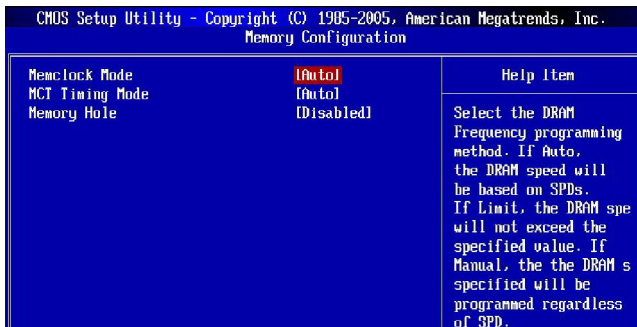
CMOS Setup Utility - Copyright (C) 1985-2005, American Megatrends, Inc.
Memory Configuration

| | | Help Item |
|---|---|---|
| Memclock Mode | [Auto] | Select the DRAM Frequency programming method. If Auto, the DRAM speed will be based on SPDs. If Limit, the DRAM spe will not exceed the specified value. If Manual, the the DRAM s specified will be programmed regardless of SPD. |
| MCT Timing Mode | [Auto] | |
| Memory Hole | [Disabled] | |